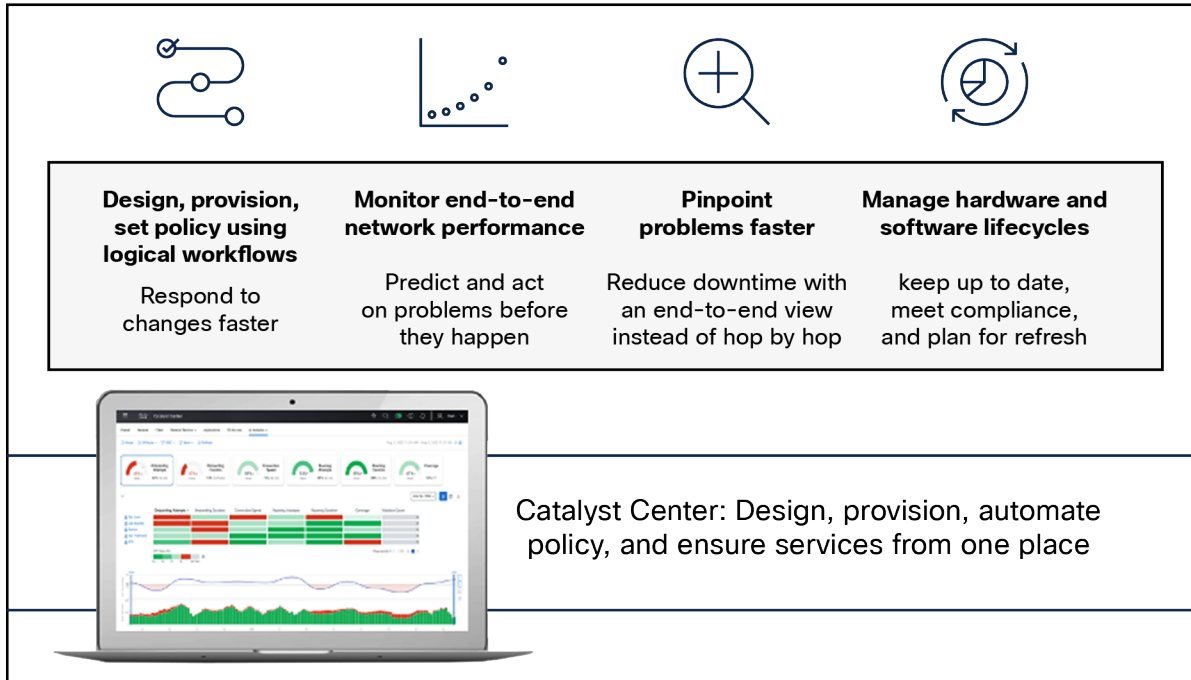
**Design, provision, set policy using logical workflows**

Respond to changes faster

**Monitor end-to-end network performance**

Predict and act on problems before they happen

**Pinpoint problems faster**

Reduce downtime with an end-to-end view instead of hop by hop

**Manage hardware and software lifecycles**

keep up to date, meet compliance, and plan for refresh

Catalyst Center

Catalyst Center: Design, provision, automate policy, and ensure services from one place